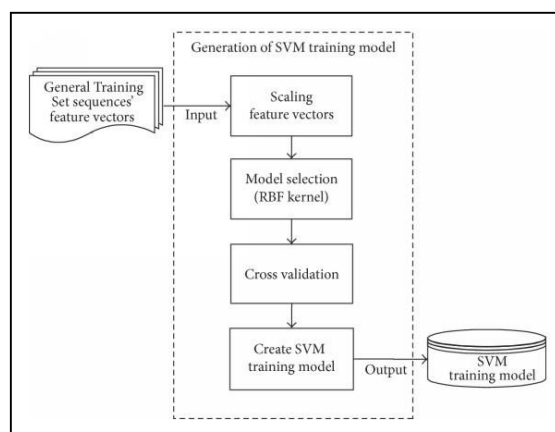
Generation of SVM training model

General Training Set sequences' feature vectors

Input

Scaling feature vectors

Model selection (RBF kernel)

Cross validation

Create SVM training model

Output

SVM training model